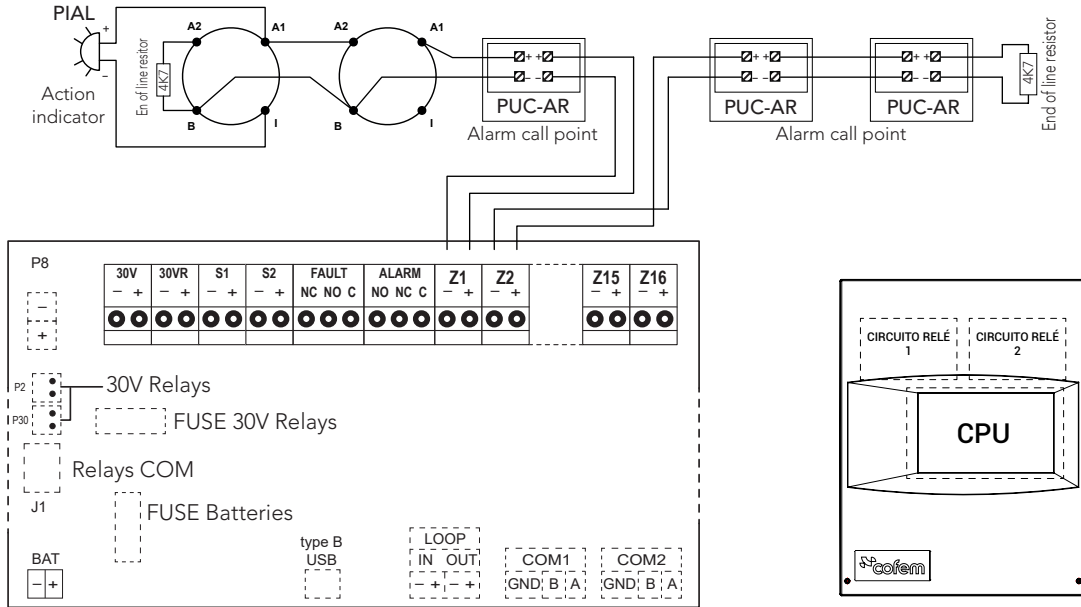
PIAL
+
−
Action indicator
A2
A1
En of line resistor
4K7
B
I
A2
A1
B
I
+ +
− −
PUC-AR
Alarm call point
+ +
− −
PUC-AR
+ +
− −
PUC-AR
Alarm call point
4K7
End of line resistor

P8
−
+
30V − +
30VR − +
S1 − +
S2 − +
FAULT NC NO C
ALARM NO NC C
Z1 − +
Z2 − +
Z15 − +
Z16 − +
P2
P30
30V Relays
FUSE 30V Relays
Relays COM
J1
FUSE Batteries
BAT
− +
type B USB
LOOP
IN OUT
− + − +
COM1
GND B A
COM2
GND B A

CIRCUITO RELÉ 1
CIRCUITO RELÉ 2
CPU
cofem